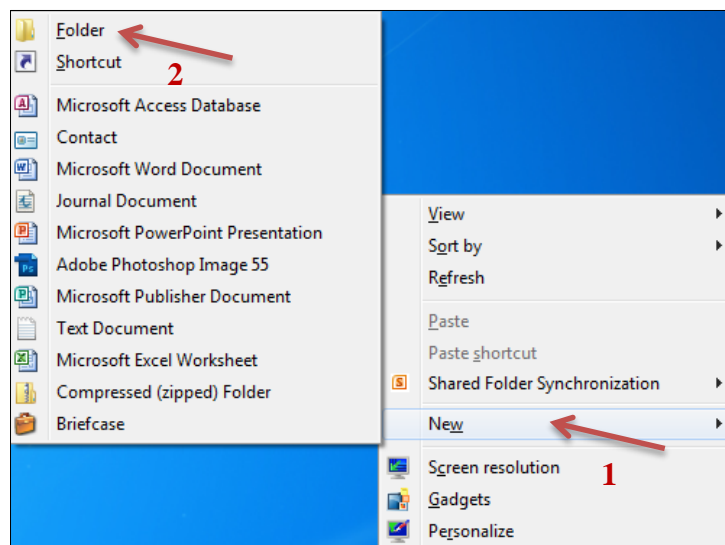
Folder
Shortcut
2
Microsoft Access Database
Contact
Microsoft Word Document
Journal Document
Microsoft PowerPoint Presentation
Adobe Photoshop Image 55
Microsoft Publisher Document
Text Document
Microsoft Excel Worksheet
Compressed (zipped) Folder
Briefcase

View
Sort by
Refresh
Paste
Paste shortcut
Shared Folder Synchronization
New
Screen resolution
1
Gadgets
Personalize